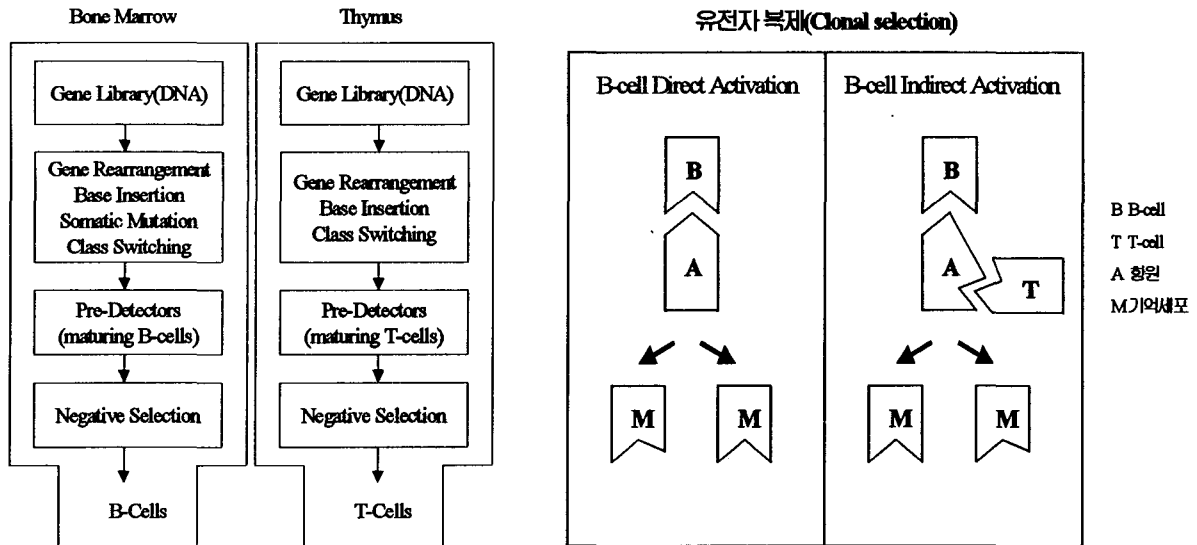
Bone Marrow

Gene Library(DNA)

Gene Rearrangement
Base Insertion
Somatic Mutation
Class Switching

Pre-Detectors
(maturing B-cells)

Negative Selection

B-Cells

Thymus

Gene Library(DNA)

Gene Rearrangement
Base Insertion
Class Switching

Pre-Detectors
(maturing T-cells)

Negative Selection

T-Cells

유전자 복제(Clonal selection)

B-cell Direct Activation

B

A

M M

B-cell Indirect Activation

B

A T

M M

B B-cell
T T-cell
A 항원
M기억세포